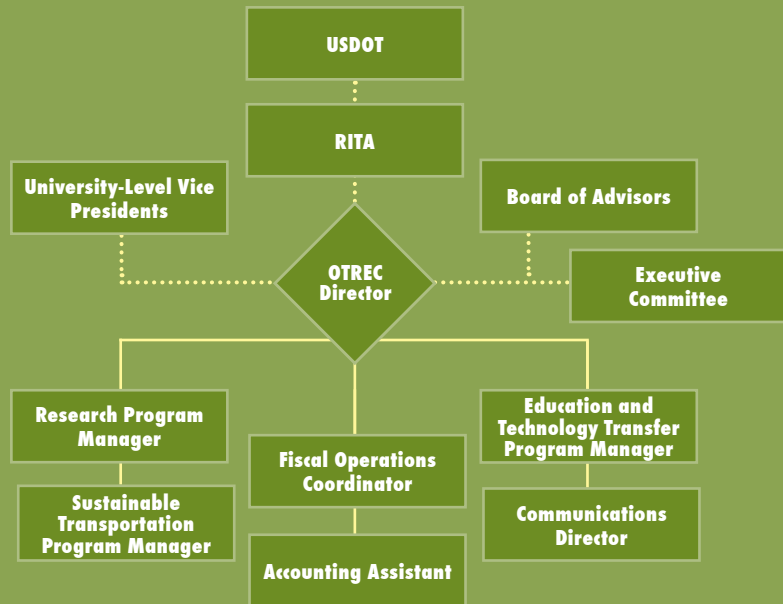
USDOT

RITA

University-Level Vice Presidents

Board of Advisors

OTREC Director

Executive Committee

Research Program Manager

Sustainable Transportation Program Manager

Fiscal Operations Coordinator

Accounting Assistant

Education and Technology Transfer Program Manager

Communications Director